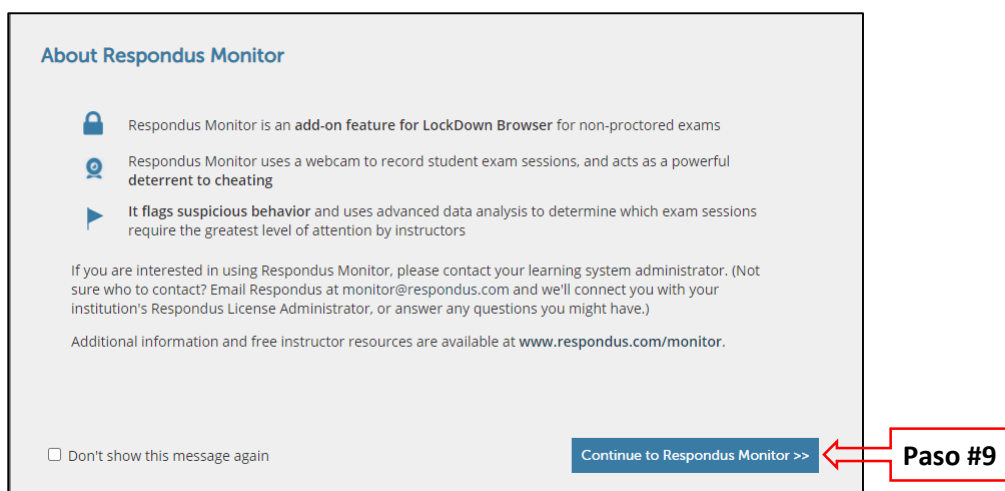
About Respondus Monitor

Respondus Monitor is an add-on feature for LockDown Browser for non-proctored exams

Respondus Monitor uses a webcam to record student exam sessions, and acts as a powerful deterrent to cheating

It flags suspicious behavior and uses advanced data analysis to determine which exam sessions require the greatest level of attention by instructors

If you are interested in using Respondus Monitor, please contact your learning system administrator. (Not sure who to contact? Email Respondus at monitor@respondus.com and we'll connect you with your institution's Respondus License Administrator, or answer any questions you might have.)

Additional information and free instructor resources are available at www.respondus.com/monitor.

Don't show this message again

Continue to Respondus Monitor >>

Paso #9